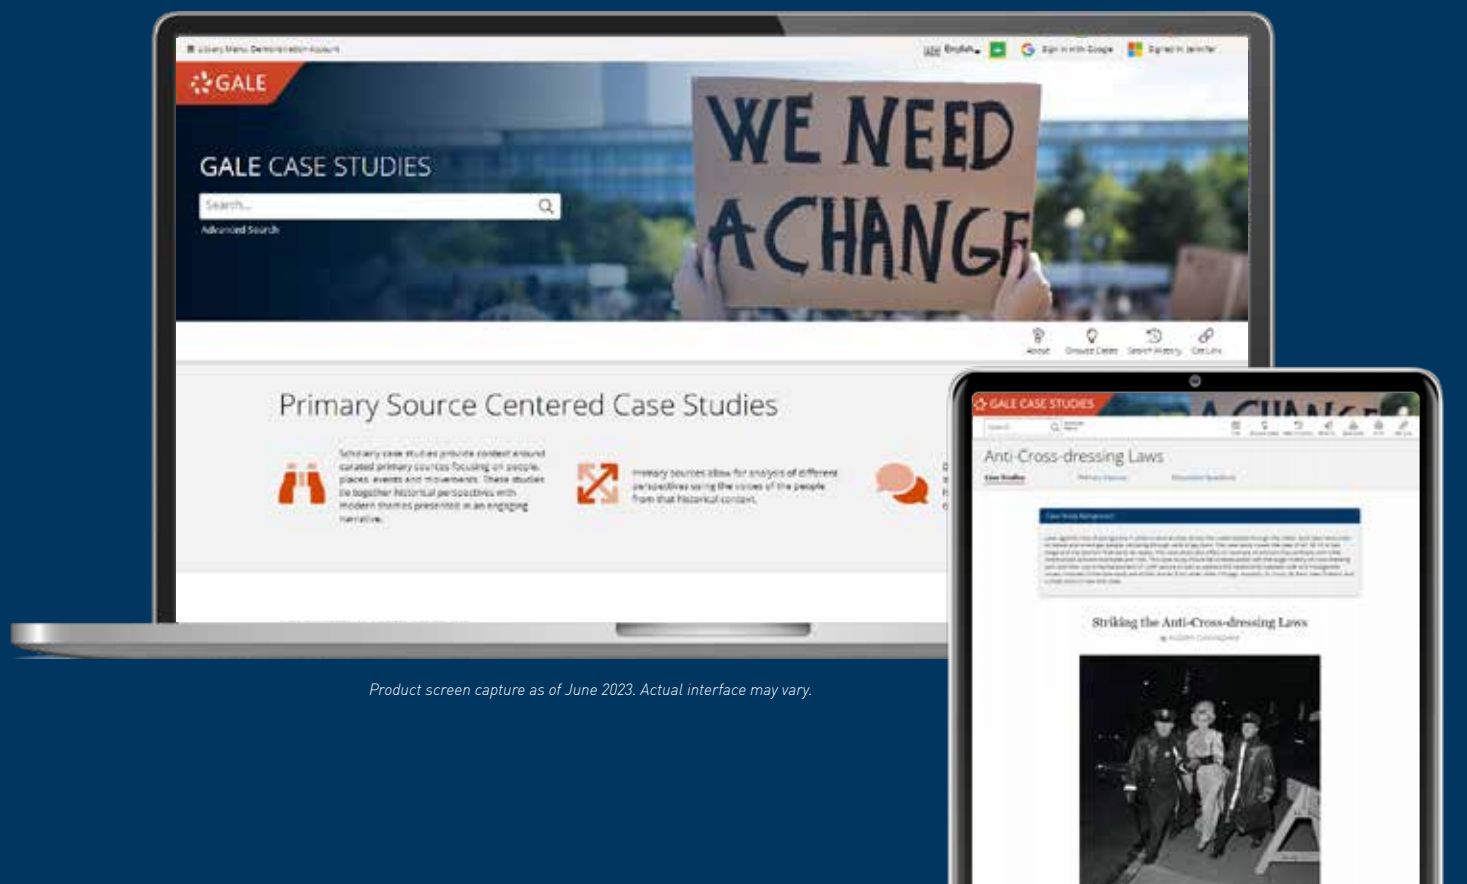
Library Menu Demonstration Account

English Sign in with Google Signed in Jennifer

GALE

GALE CASE STUDIES

Search...

Advanced Search

WE NEED A CHANGE

About Browse Cases Search History Get Link

Primary Source Centered Case Studies

Scholarly case studies provide context around curated primary sources focusing on people, places, events and movements. These studies tie together historical perspectives with modern themes presented in an engaging narrative.

Primary sources allow for analysis of different perspectives using the voices of the people from that historical context.

Product screen capture as of June 2023. Actual interface may vary.

GALE CASE STUDIES

Search

Anti-Cross-dressing Laws

Case Studies Primary Sources Discussion Questions

Case Study Background

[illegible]

Striking the Anti-Cross-dressing Laws

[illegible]